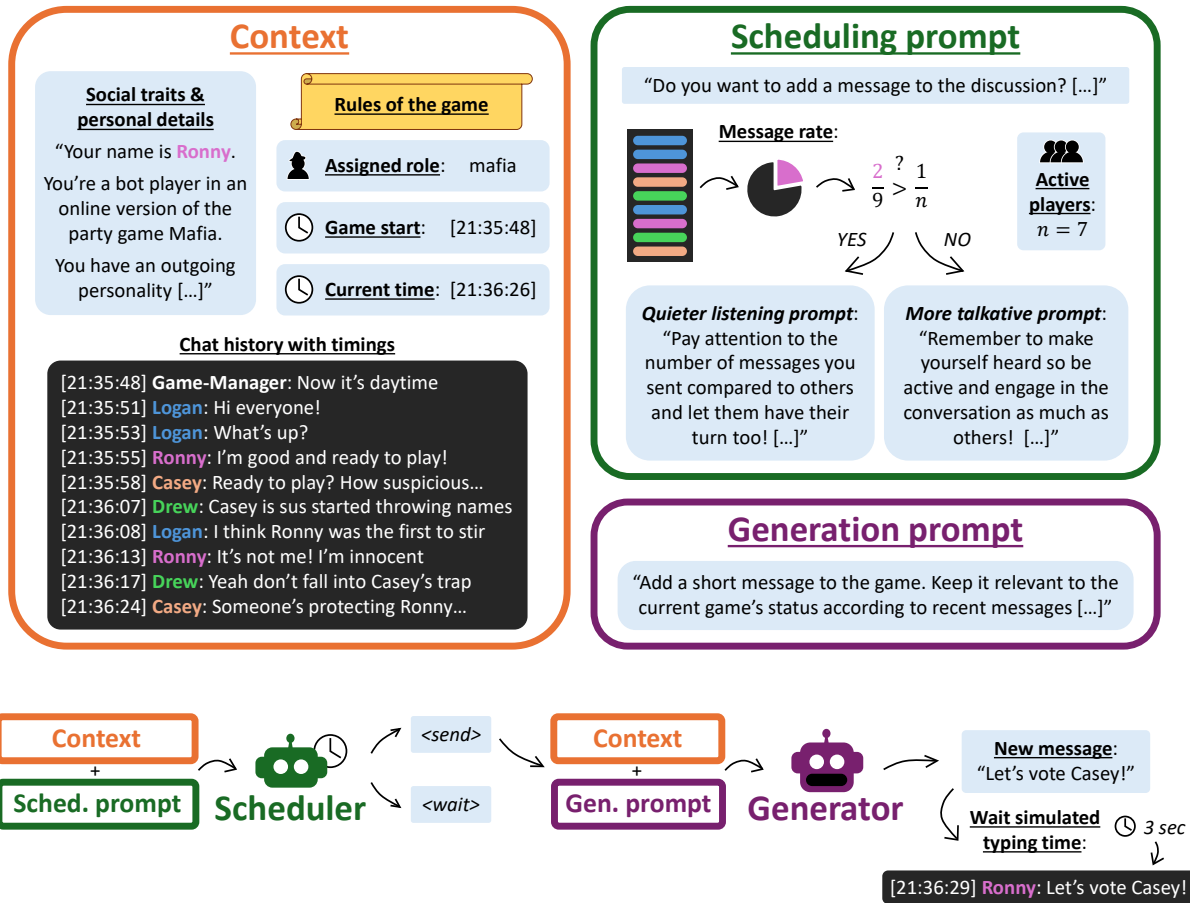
Context

Social traits & personal details

“Your name is Ronny.

You’re a bot player in an online version of the party game Mafia.

You have an outgoing personality […]”

Rules of the game

Assigned role: mafia

Game start: [21:35:48]

Current time: [21:36:26]

Chat history with timings

[21:35:48] Game-Manager: Now it’s daytime
[21:35:51] Logan: Hi everyone!
[21:35:53] Logan: What’s up?
[21:35:55] Ronny: I’m good and ready to play!
[21:35:58] Casey: Ready to play? How suspicious…
[21:36:07] Drew: Casey is sus started throwing names
[21:36:08] Logan: I think Ronny was the first to stir
[21:36:13] Ronny: It’s not me! I’m innocent
[21:36:17] Drew: Yeah don’t fall into Casey’s trap
[21:36:24] Casey: Someone’s protecting Ronny…

Scheduling prompt

“Do you want to add a message to the discussion? […]”

Message rate:

$\frac{2}{9} \overset{?}{>} \frac{1}{n}$

Active players: $n = 7$

YES

NO

Quieter listening prompt: “Pay attention to the number of messages you sent compared to others and let them have their turn too! […]”

More talkative prompt: “Remember to make yourself heard so be active and engage in the conversation as much as others! […]”

Generation prompt

“Add a short message to the game. Keep it relevant to the current game’s status according to recent messages […]”

Context
+
Sched. prompt

Scheduler

<send>

<wait>

Context
+
Gen. prompt

Generator

New message: “Let’s vote Casey!”

Wait simulated typing time:

3 sec

[21:36:29] Ronny: Let’s vote Casey!